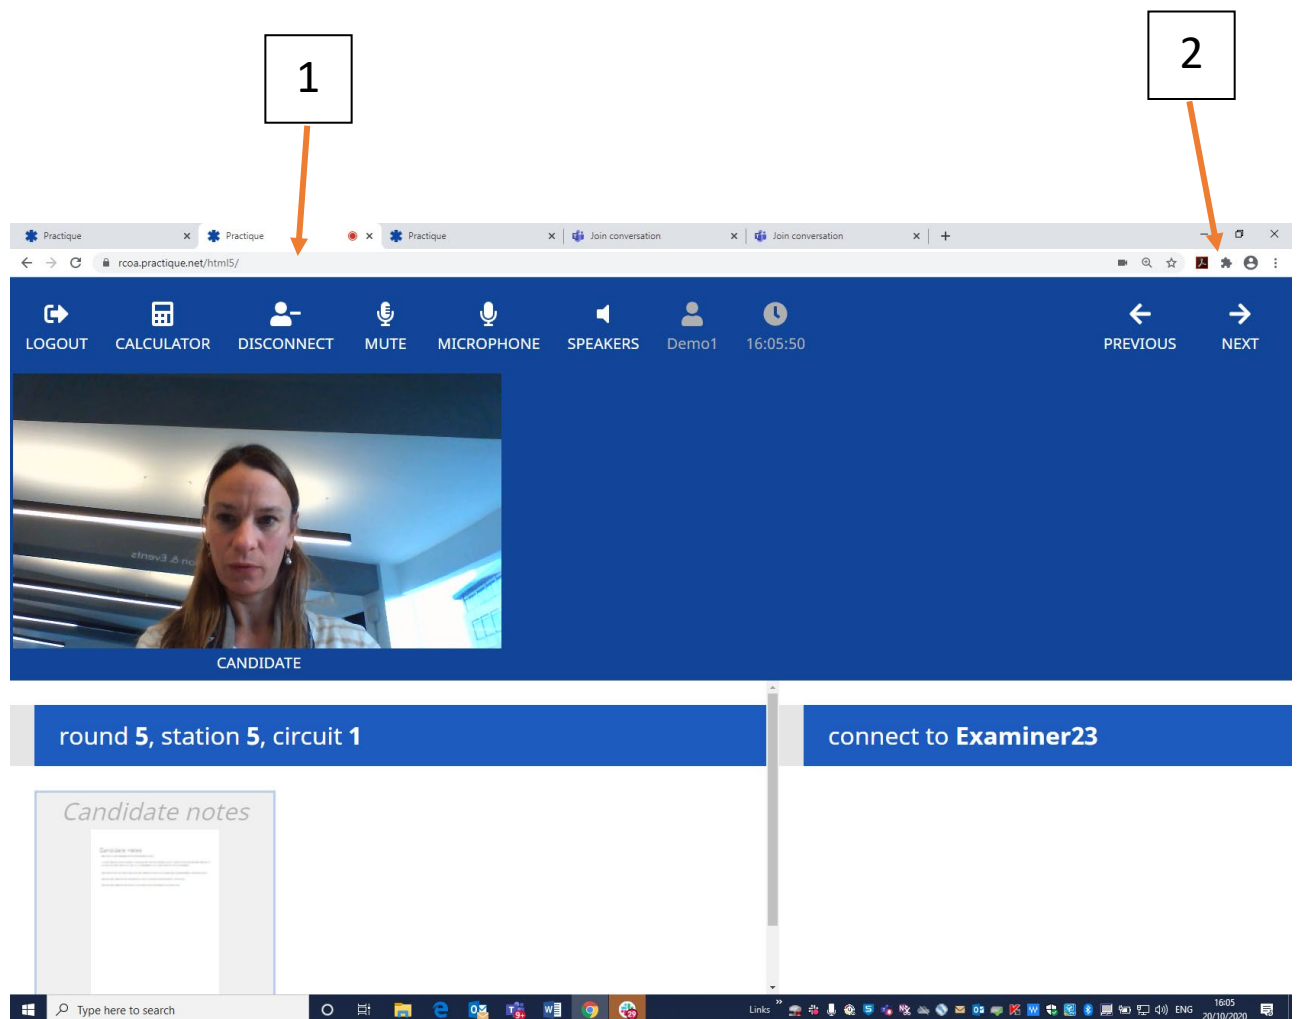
1

2

Practique
Practique
Practique
Join conversation
Join conversation

rcoa.practique.net/html5/

LOGOUT
CALCULATOR
DISCONNECT
MUTE
MICROPHONE
SPEAKERS
Demo1
16:05:50
PREVIOUS
NEXT

CANDIDATE

round **5**, station **5**, circuit **1**

connect to **Examiner23**

Candidate notes

Type here to search
Links
ENG
16:05
20/10/2020